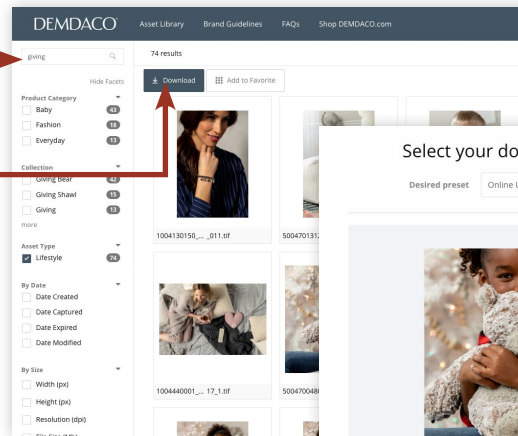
DEMDACO Asset Library Brand Guidelines FAQs Shop DEMDACO.com

giving

Hide Facets

Product Category
Baby 43
Fashion 18
Everyday 13

Collection
Giving Bear 42
Giving Shawl 15
Giving 13
more

Asset Type
Lifestyle 74

By Date
Date Created
Date Captured
Date Expired
Date Modified

By Size
Width (px)
Height (px)
Resolution (dpi)
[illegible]

74 results

Download
Add to Favorite

1004130150_... _011.tif
500470131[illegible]
1004440001_... 17_1.tif
500470048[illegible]

Select your do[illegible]
Desired preset Online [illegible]